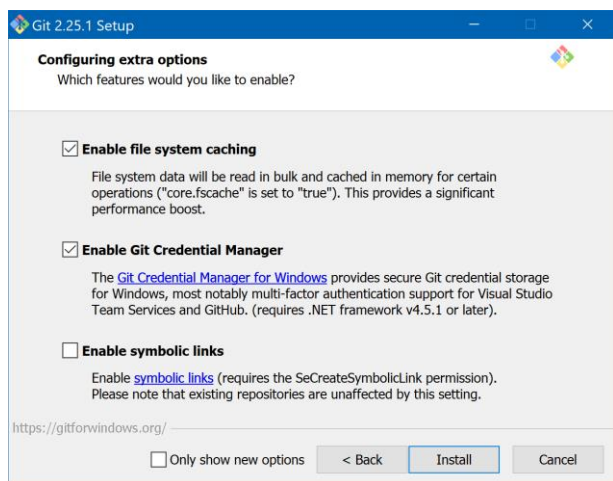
Git 2.25.1 Setup

Configuring extra options
Which features would you like to enable?

☑ Enable file system caching

File system data will be read in bulk and cached in memory for certain operations ("core.fscache" is set to "true"). This provides a significant performance boost.

☑ Enable Git Credential Manager

The Git Credential Manager for Windows provides secure Git credential storage for Windows, most notably multi-factor authentication support for Visual Studio Team Services and GitHub. (requires .NET framework v4.5.1 or later).

☐ Enable symbolic links

Enable symbolic links (requires the SeCreateSymbolicLink permission). Please note that existing repositories are unaffected by this setting.

https://gitforwindows.org/

☐ Only show new options
< Back
Install
Cancel